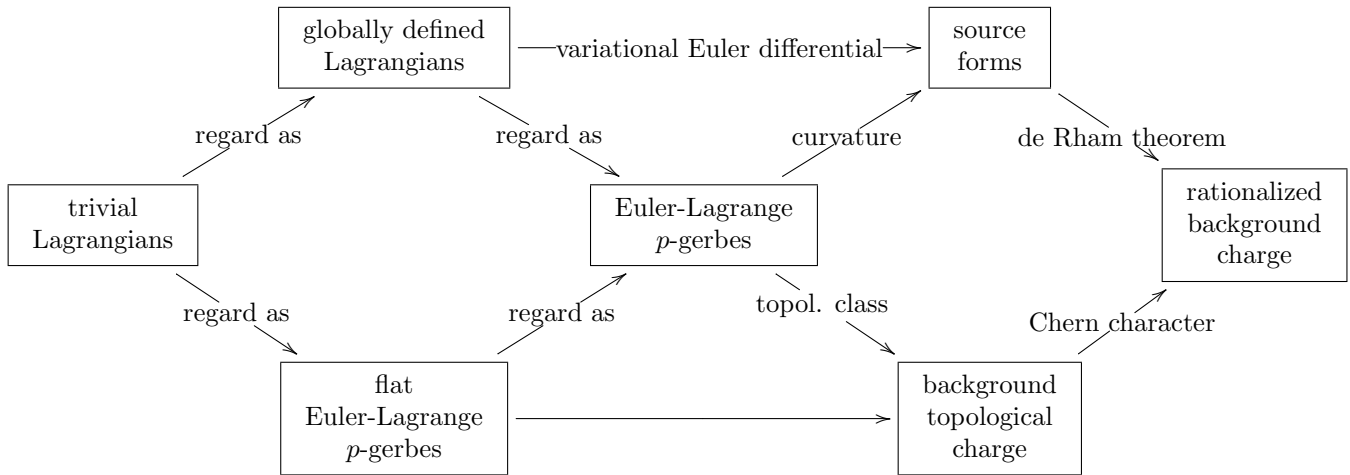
globally defined Lagrangians

variational Euler differential

source forms

regard as

regard as

curvature

de Rham theorem

trivial Lagrangians

Euler-Lagrange $p$-gerbes

rationalized background charge

regard as

regard as

topol. class

Chern character

flat Euler-Lagrange $p$-gerbes

background topological charge